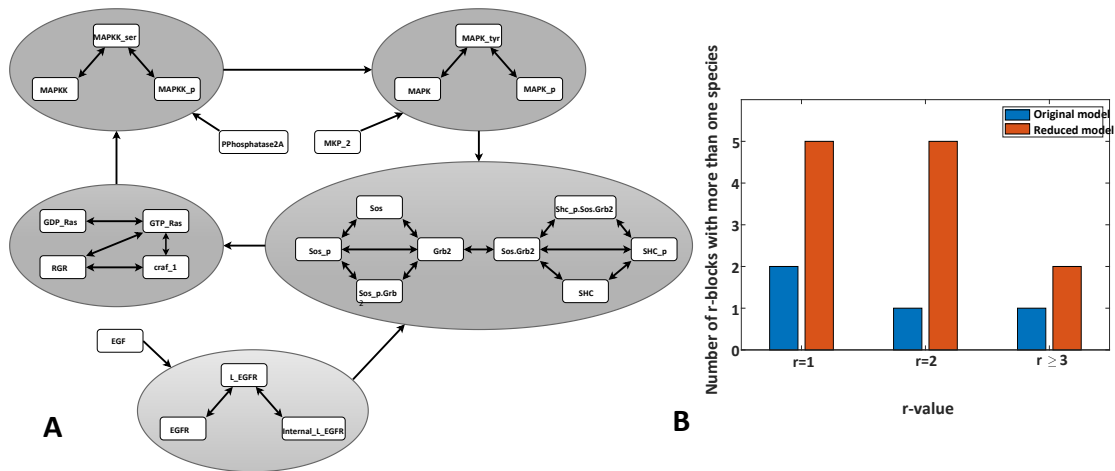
MAPKK_ser
MAPKK
MAPKK_p
PPhosphatase2A
MAPK_tyr
MAPK
MAPK_p
MKP_2
GDP_Ras
GTP_Ras
RGR
craf_1
Sos
Sos_p
Grb2
Sos_p.Grb2
Shc_p.Sos.Grb2
Sos.Grb2
SHC_p
SHC
EGF
L_EGFR
EGFR
Internal_L_EGFR
A

Original model
Reduced model
Number of r-blocks with more than one species
0
1
2
3
4
5
r=1
r=2
r $\geq$ 3
r-value
B